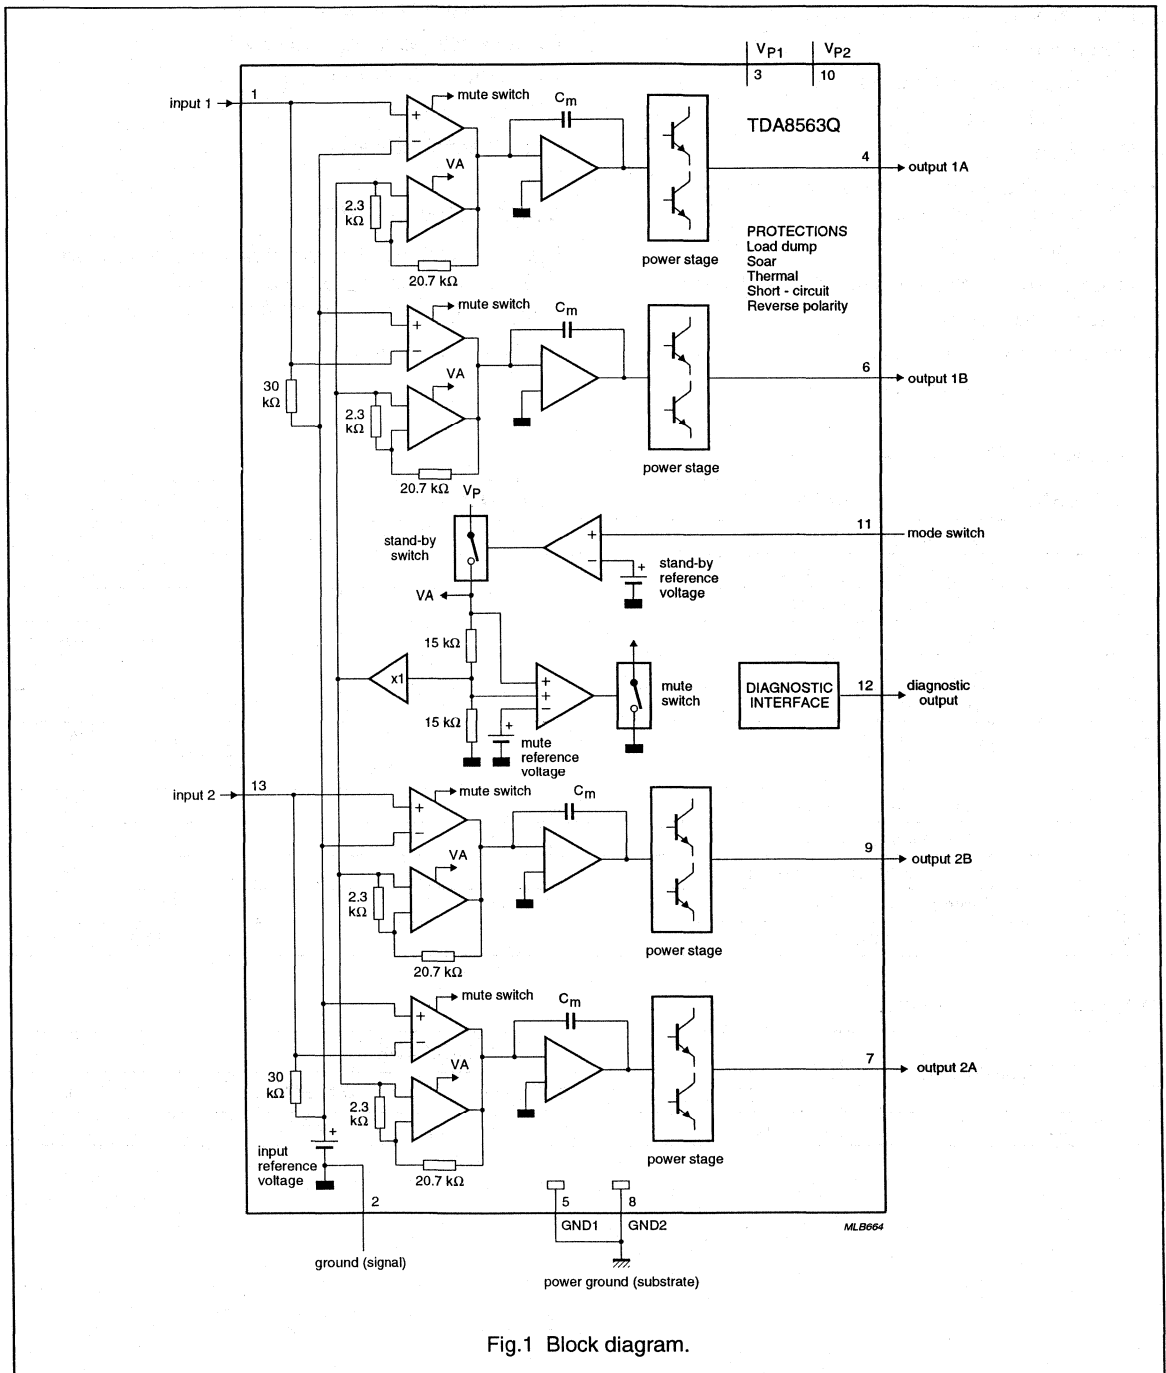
$V_{P1}$
3
$V_{P2}$
10

input 1
1
mute switch
$C_m$
TDA8563Q
4
output 1A
VA
2.3 kΩ
20.7 kΩ
power stage
PROTECTIONS
Load dump
Soar
Thermal
Short - circuit
Reverse polarity

mute switch
$C_m$
6
output 1B
30 kΩ
VA
2.3 kΩ
20.7 kΩ
power stage

$V_P$
stand-by switch
11
mode switch
stand-by reference voltage
VA

15 kΩ
x1
mute switch
DIAGNOSTIC INTERFACE
12
diagnostic output
15 kΩ
mute reference voltage

input 2
13
mute switch
$C_m$
9
output 2B
VA
2.3 kΩ
20.7 kΩ
power stage

mute switch
$C_m$
7
output 2A
30 kΩ
VA
2.3 kΩ
20.7 kΩ
power stage
input reference voltage
2
5
GND1
8
GND2
MLB664
ground (signal)
power ground (substrate)

Fig.1 Block diagram.